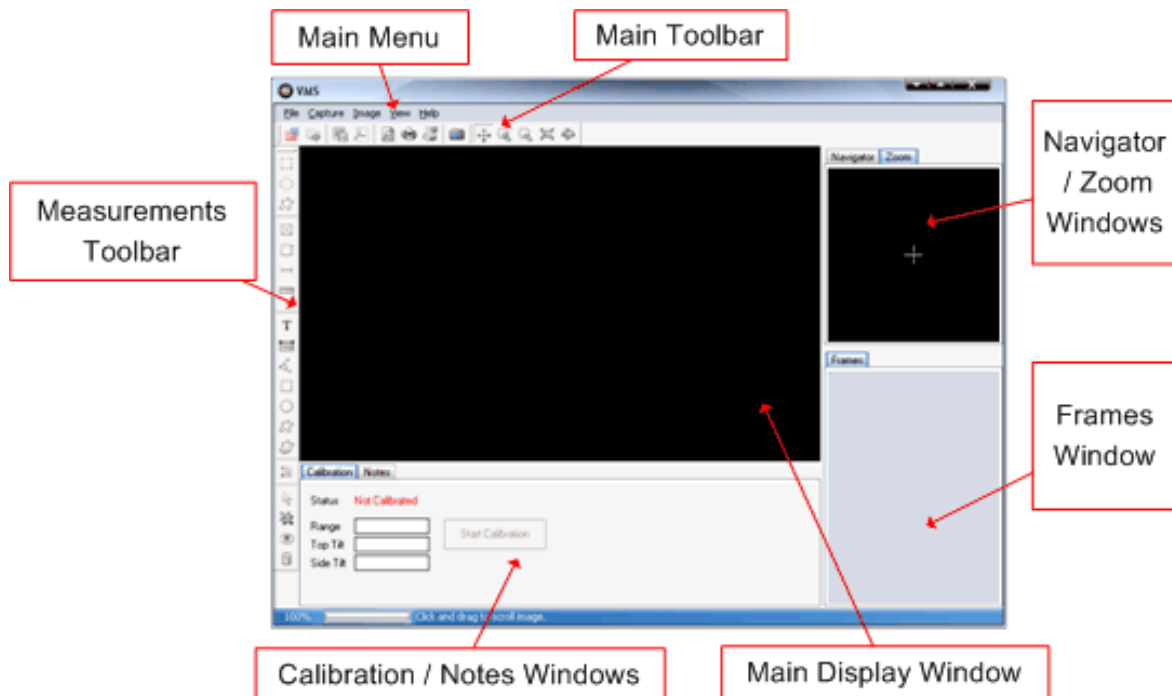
Main Menu

Main Toolbar

VMS

File Capture Image View Help

Measurements Toolbar

Navigator / Zoom Windows

Navigator Zoom

Frames

Frames Window

Calibration Notes

Status Not Calibrated

Range

Top Tilt

Side Tilt

Start Calibration

100% Click and drag to scroll image.

Calibration / Notes Windows

Main Display Window